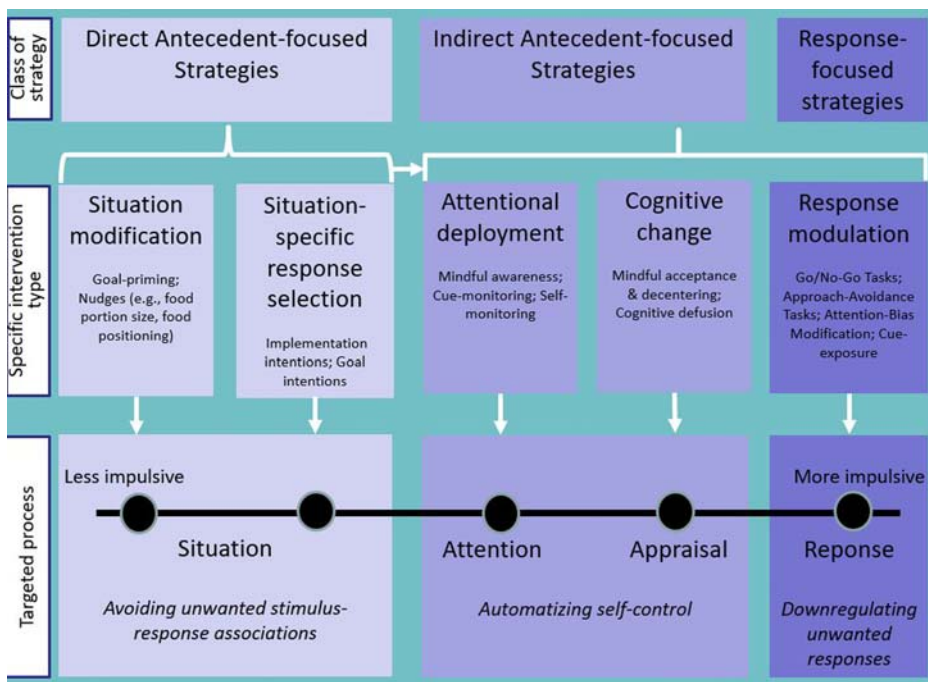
Class of strategy

Direct Antecedent-focused Strategies

Indirect Antecedent-focused Strategies

Response-focused strategies

Specific intervention type

Situation modification

Goal-priming; Nudges (e.g., food portion size, food positioning)

Situation-specific response selection

Implementation intentions; Goal intentions

Attentional deployment

Mindful awareness; Cue-monitoring; Self-monitoring

Cognitive change

Mindful acceptance & decentering; Cognitive defusion

Response modulation

Go/No-Go Tasks; Approach-Avoidance Tasks; Attention-Bias Modification; Cue-exposure

Targeted process

Less impulsive

More impulsive

Situation

Attention

Appraisal

Reponse

*Avoiding unwanted stimulus-response associations*

*Automatizing self-control*

*Downregulating unwanted responses*